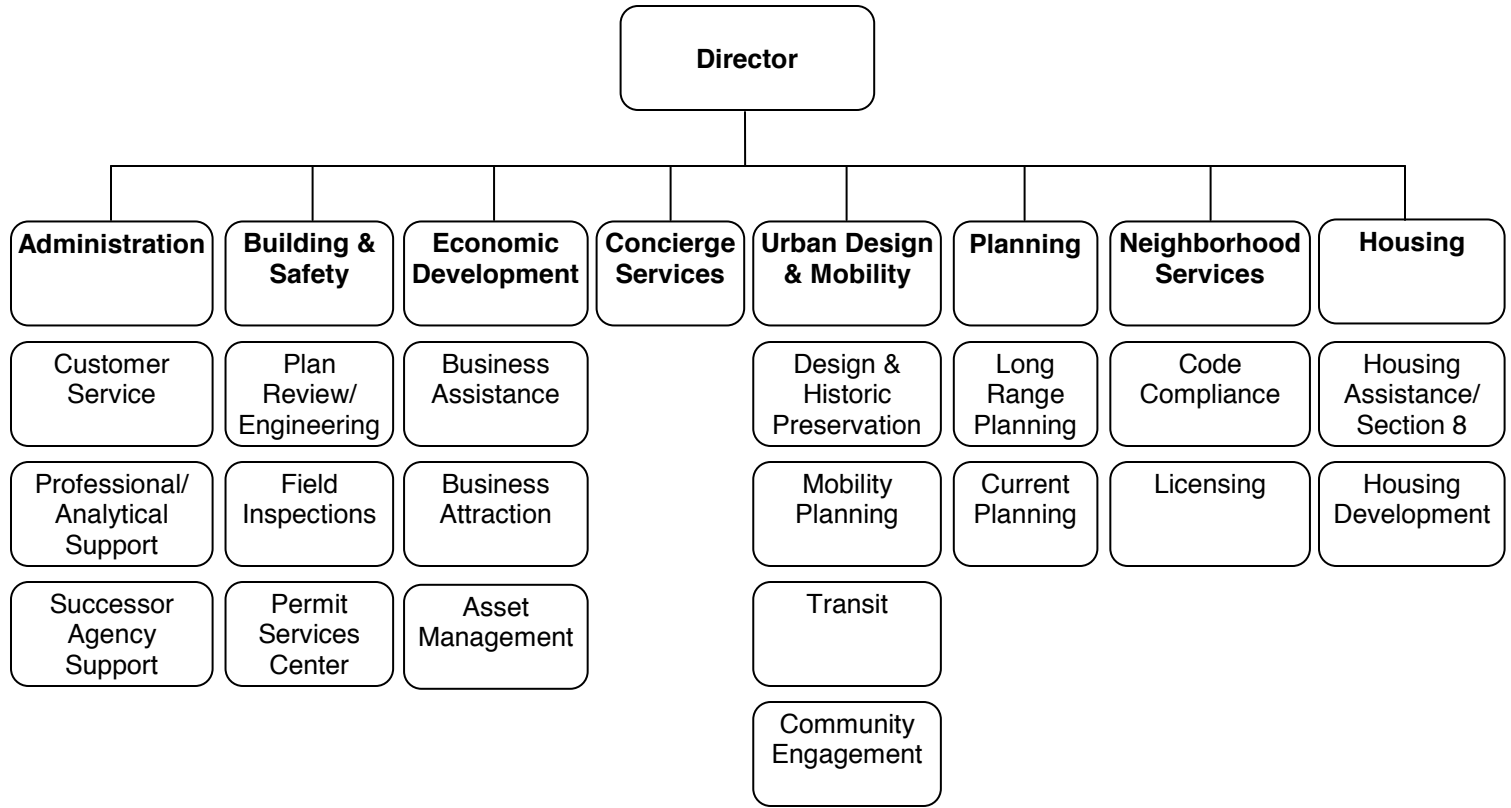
Director

Administration

Customer Service

Professional/ Analytical Support

Successor Agency Support

Building & Safety

Plan Review/ Engineering

Field Inspections

Permit Services Center

Economic Development

Business Assistance

Business Attraction

Asset Management

Concierge Services

Urban Design & Mobility

Design & Historic Preservation

Mobility Planning

Transit

Community Engagement

Planning

Long Range Planning

Current Planning

Neighborhood Services

Code Compliance

Licensing

Housing

Housing Assistance/ Section 8

Housing Development